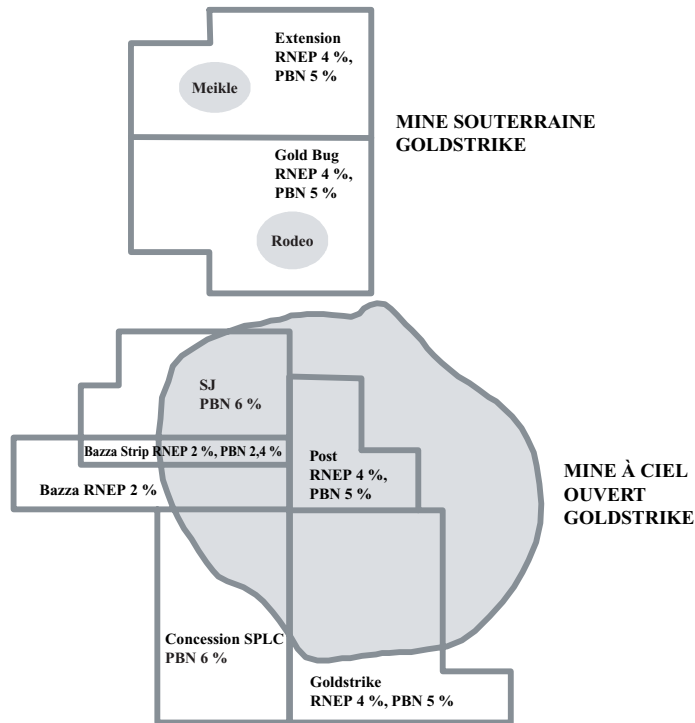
Extension
RNEP 4 %,
PBN 5 %

Meikle

MINE SOUTERRAINE
GOLDSTRIKE

Gold Bug
RNEP 4 %,
PBN 5 %

Rodeo

SJ
PBN 6 %

Bazza Strip RNEP 2 %, PBN 2,4 %

Bazza RNEP 2 %

Post
RNEP 4 %,
PBN 5 %

MINE À CIEL
OUVERT
GOLDSTRIKE

Concession SPLC
PBN 6 %

Goldstrike
RNEP 4 %, PBN 5 %